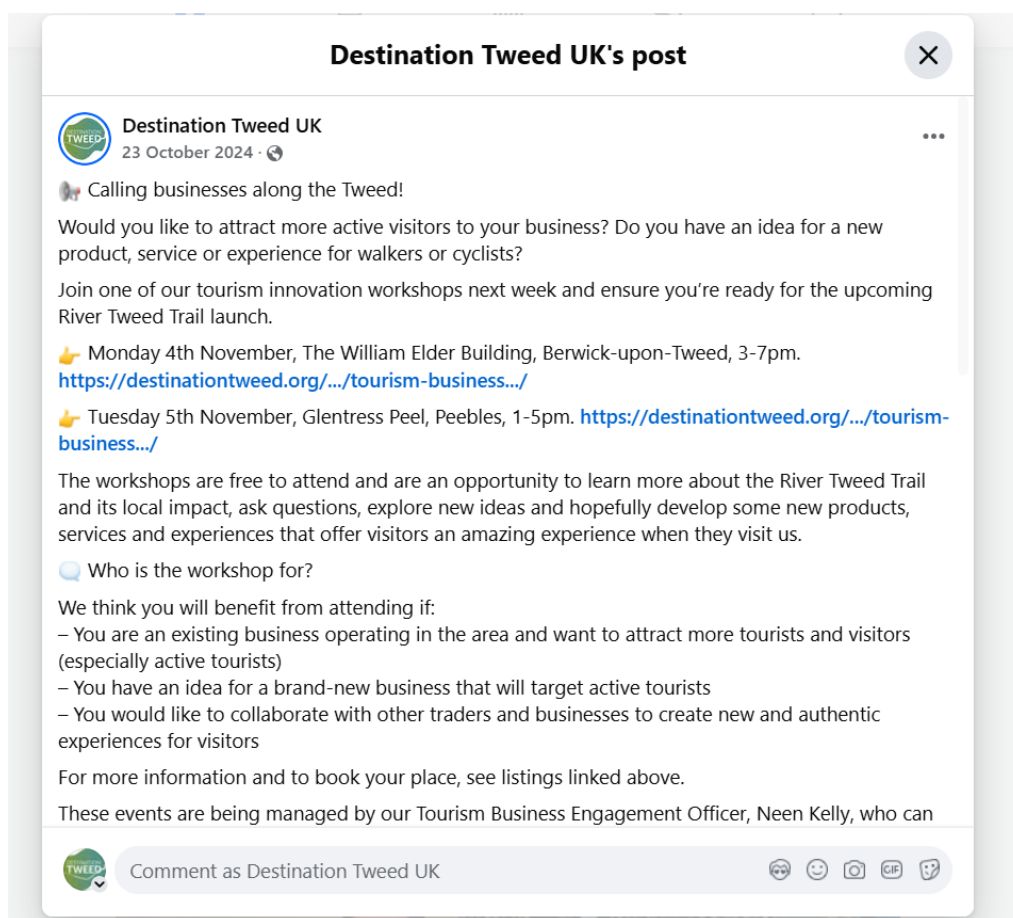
Destination Tweed UK's post

DESTINATION TWEED

Destination Tweed UK
23 October 2024 ·

📢 Calling businesses along the Tweed!

Would you like to attract more active visitors to your business? Do you have an idea for a new product, service or experience for walkers or cyclists?

Join one of our tourism innovation workshops next week and ensure you're ready for the upcoming River Tweed Trail launch.

👉 Monday 4th November, The William Elder Building, Berwick-upon-Tweed, 3-7pm. https://destinationtweed.org/.../tourism-business.../

👉 Tuesday 5th November, Glentress Peel, Peebles, 1-5pm. https://destinationtweed.org/.../tourism-business.../

The workshops are free to attend and are an opportunity to learn more about the River Tweed Trail and its local impact, ask questions, explore new ideas and hopefully develop some new products, services and experiences that offer visitors an amazing experience when they visit us.

💭 Who is the workshop for?

We think you will benefit from attending if:
– You are an existing business operating in the area and want to attract more tourists and visitors (especially active tourists)
– You have an idea for a brand-new business that will target active tourists
– You would like to collaborate with other traders and businesses to create new and authentic experiences for visitors

For more information and to book your place, see listings linked above.

These events are being managed by our Tourism Business Engagement Officer, Neen Kelly, who can

DESTINATION TWEED

Comment as Destination Tweed UK

GIF